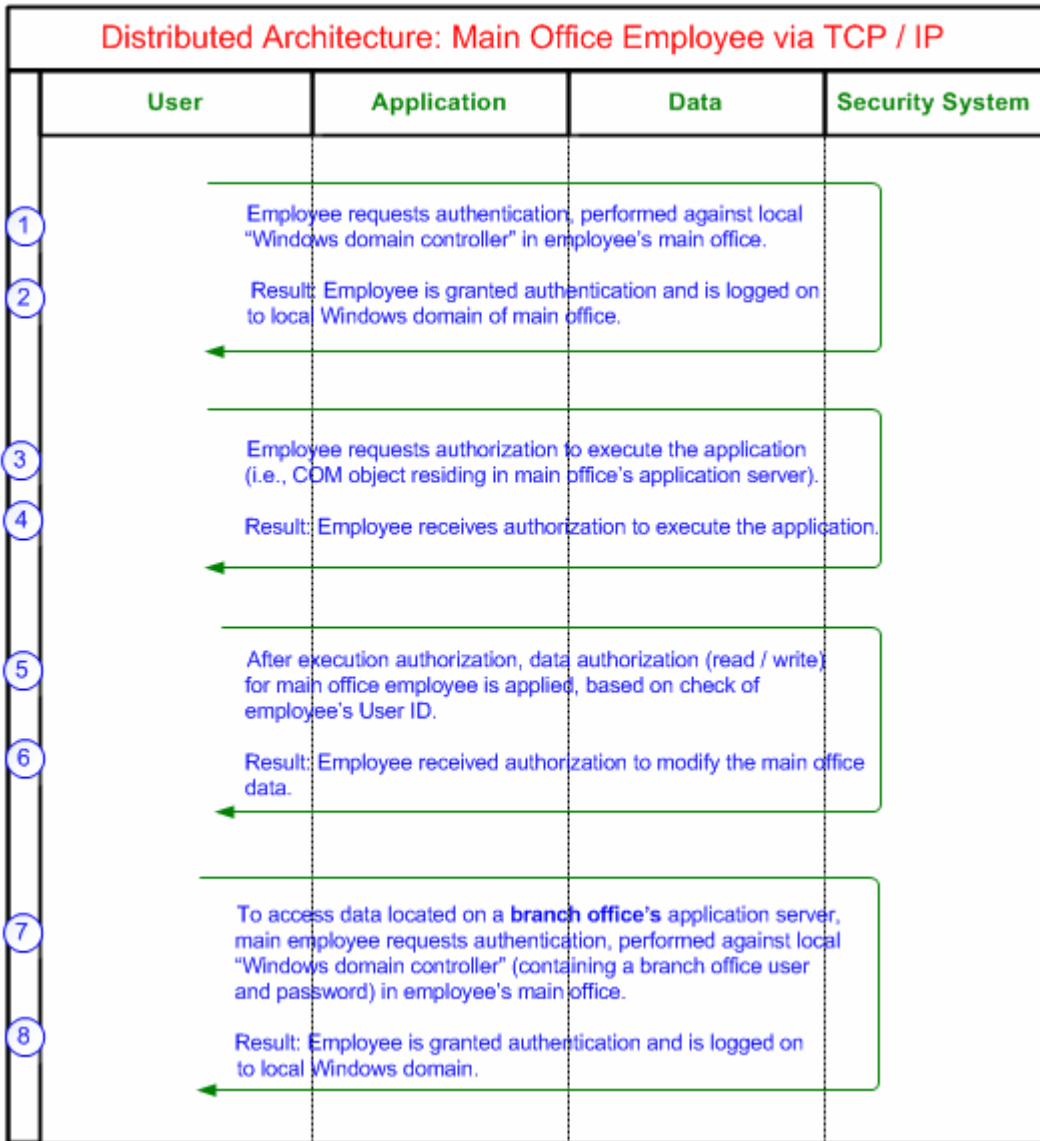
Distributed Architecture: Main Office Employee via TCP / IP

| User | Application | Data | Security System |
|---|---|---|---|

1

Employee requests authentication, performed against local "Windows domain controller" in employee's main office.

2

Result: Employee is granted authentication and is logged on to local Windows domain of main office.

3

Employee requests authorization to execute the application (i.e., COM object residing in main office's application server).

4

Result: Employee receives authorization to execute the application.

5

After execution authorization, data authorization (read / write) for main office employee is applied, based on check of employee's User ID.

6

Result: Employee received authorization to modify the main office data.

7

To access data located on a **branch office's** application server, main employee requests authentication, performed against local "Windows domain controller" (containing a branch office user and password) in employee's main office.

8

Result: Employee is granted authentication and is logged on to local Windows domain.